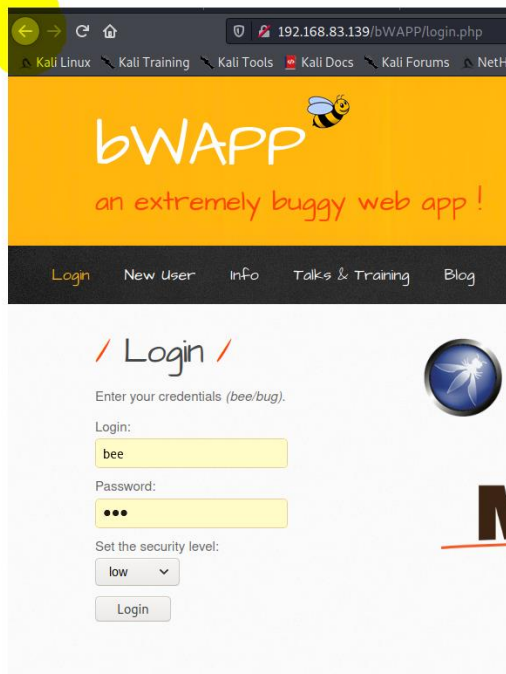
192.168.83.139/bWAPP/login.php

Kali Linux Kali Training Kali Tools Kali Docs Kali Forums NetH

bWAPP

an extremely buggy web app !

Login New User Info Talks & Training Blog

/ Login /

Enter your credentials (bee/bug).

Login:

bee

Password:

•••

Set the security level:

low

Login